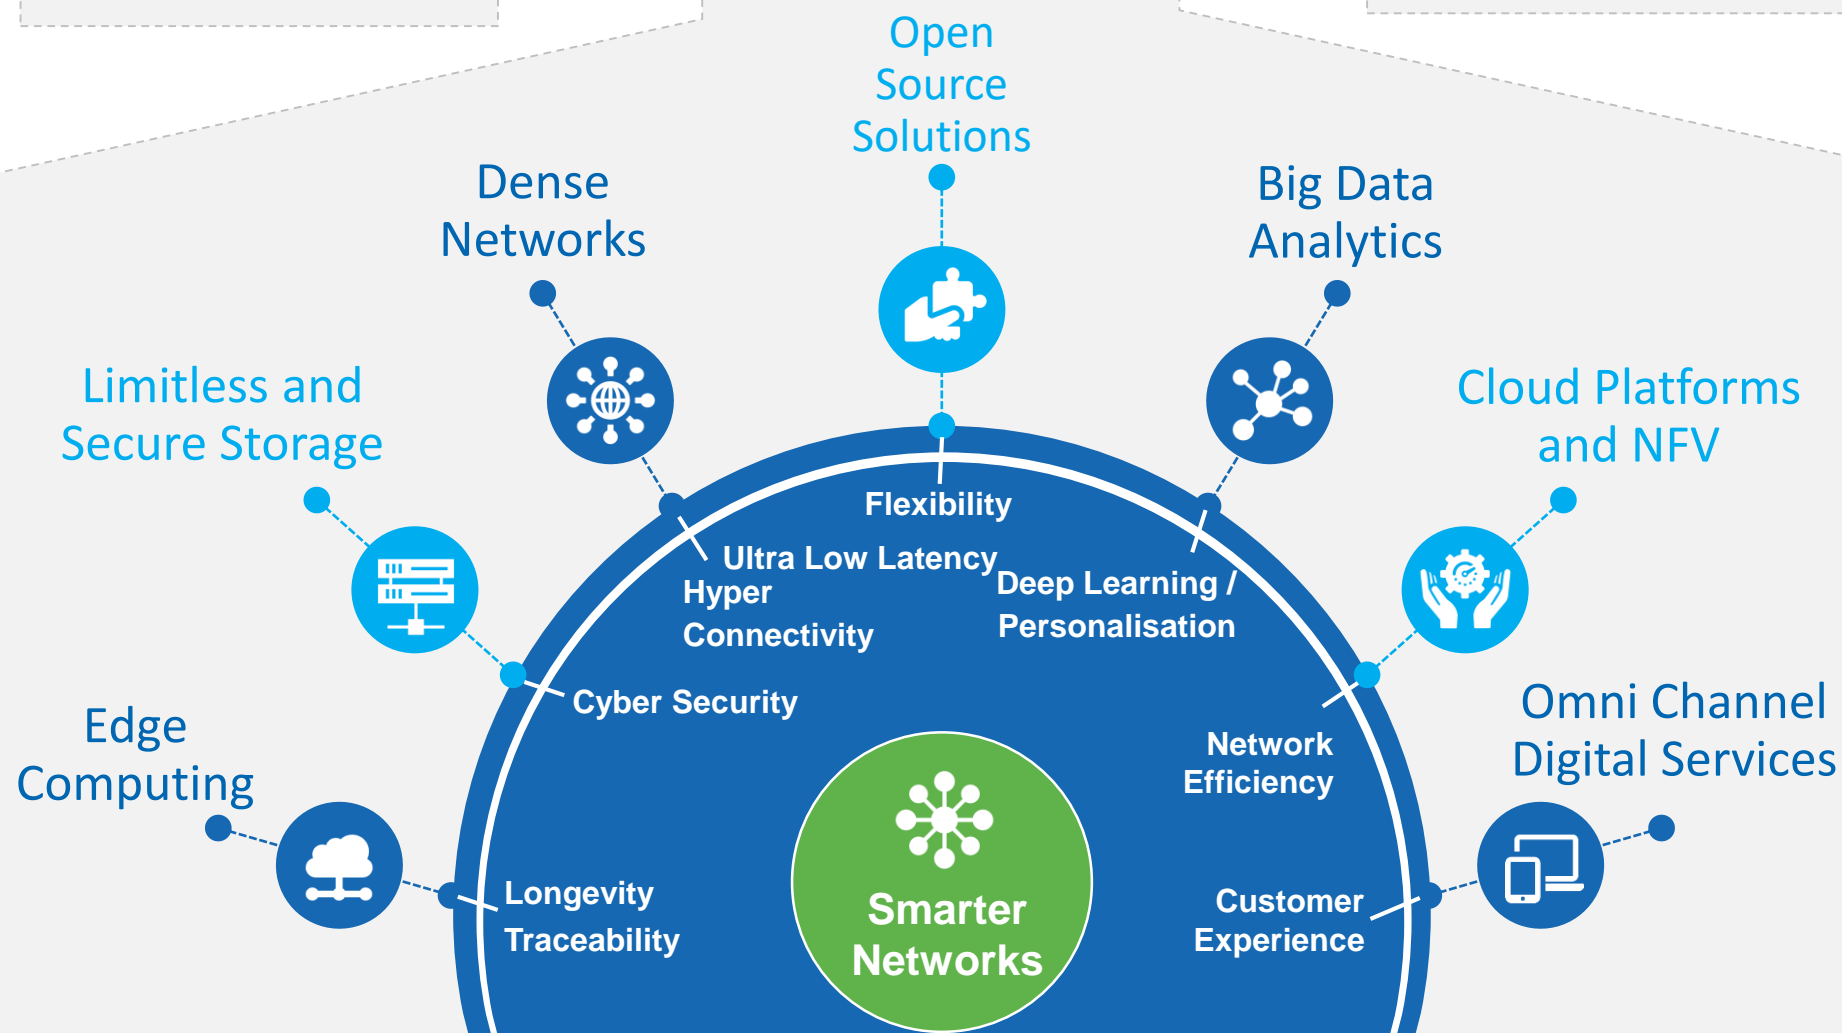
Open Source Solutions

Dense Networks

Big Data Analytics

Limitless and Secure Storage

Cloud Platforms and NFV

Edge Computing

Omni Channel Digital Services

Flexibility

Ultra Low Latency

Hyper Connectivity

Deep Learning / Personalisation

Cyber Security

Network Efficiency

Longevity

Traceability

Customer Experience

Smarter Networks